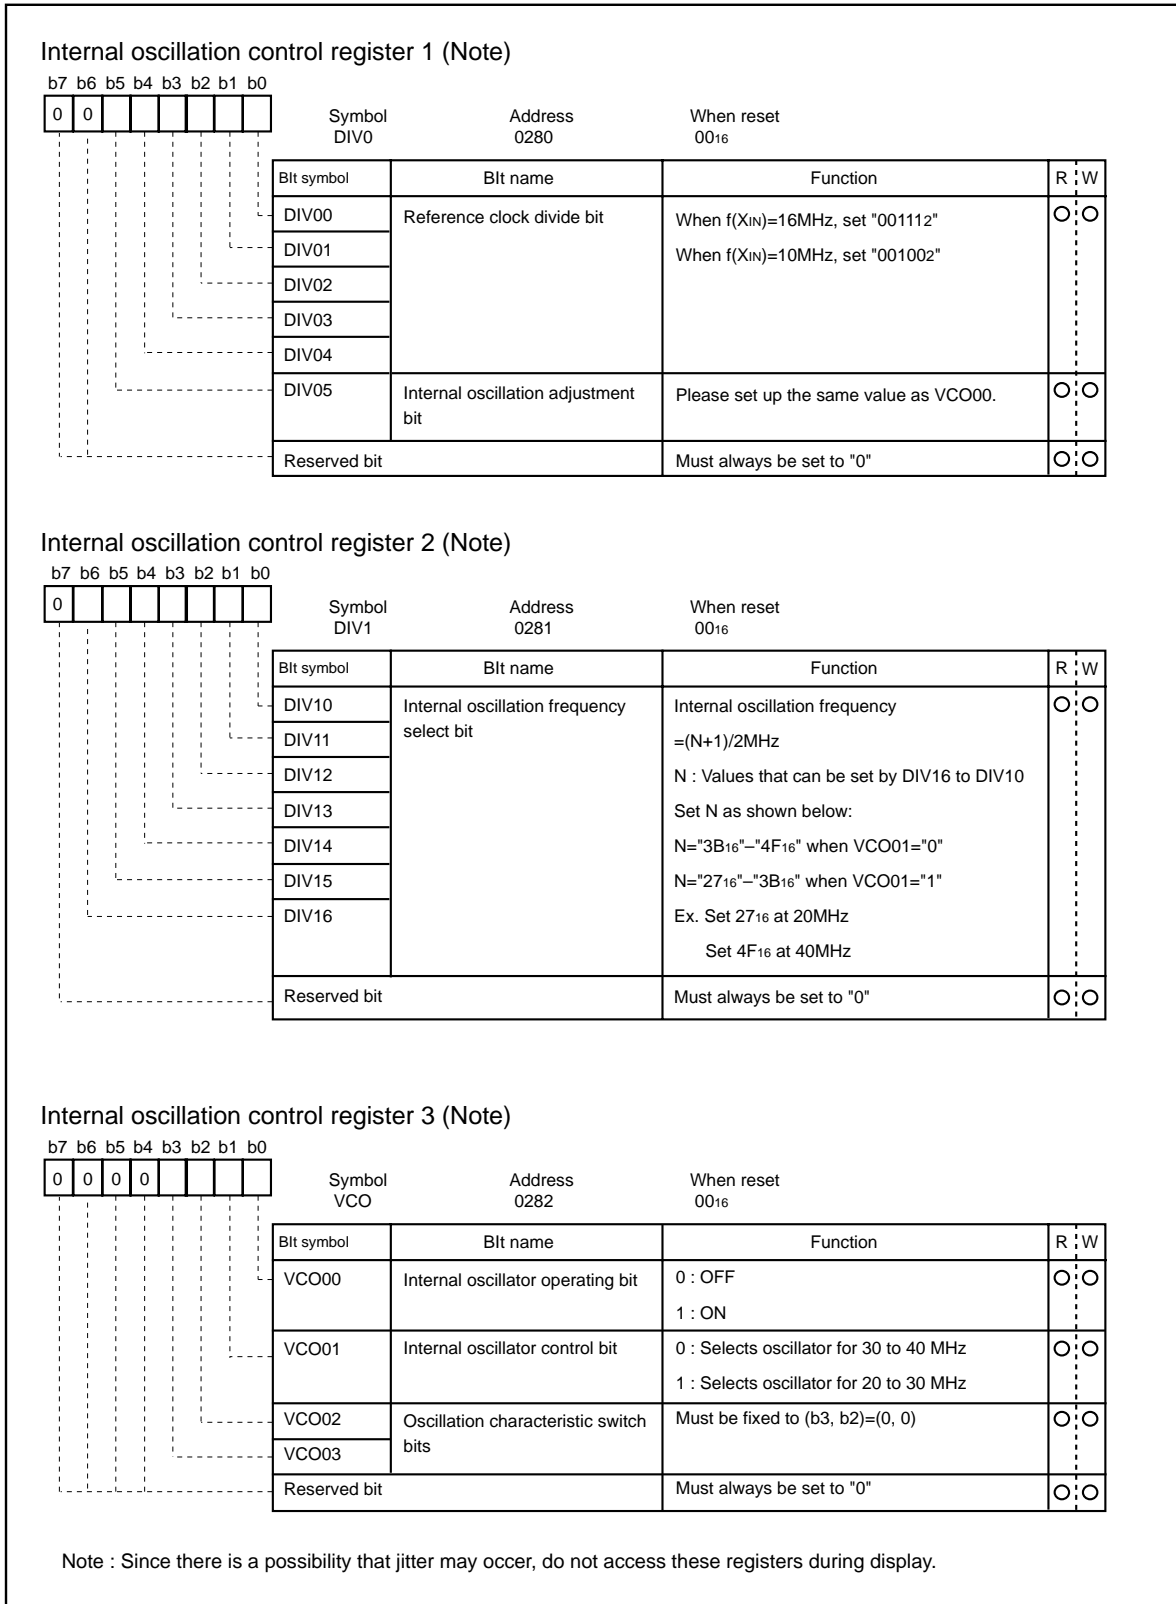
Internal oscillation control register 1 (Note)

b7 b6 b5 b4 b3 b2 b1 b0

0 0

Symbol DIV0 Address 0280 When reset $00_{16}$

| BIt symbol | BIt name | Function | R | W |
|---|---|---|---|---|
| DIV00 | Reference clock divide bit | When f(X$_{IN}$)=16MHz, set "$00111_2$" | O | O |
| DIV01 | | When f(X$_{IN}$)=10MHz, set "$00100_2$" | | |
| DIV02 | | | | |
| DIV03 | | | | |
| DIV04 | | | | |
| DIV05 | Internal oscillation adjustment bit | Please set up the same value as VCO00. | O | O |
| Reserved bit | | Must always be set to "0" | O | O |

Internal oscillation control register 2 (Note)

b7 b6 b5 b4 b3 b2 b1 b0

0

Symbol DIV1 Address 0281 When reset $00_{16}$

| BIt symbol | BIt name | Function | R | W |
|---|---|---|---|---|
| DIV10 | Internal oscillation frequency select bit | Internal oscillation frequency | O | O |
| DIV11 | | =(N+1)/2MHz | | |
| DIV12 | | N : Values that can be set by DIV16 to DIV10 | | |
| DIV13 | | Set N as shown below: | | |
| DIV14 | | N="$3B_{16}$"–"$4F_{16}$" when VCO01="0" | | |
| DIV15 | | N="$27_{16}$"–"$3B_{16}$" when VCO01="1" | | |
| DIV16 | | Ex. Set $27_{16}$ at 20MHz Set $4F_{16}$ at 40MHz | | |
| Reserved bit | | Must always be set to "0" | O | O |

Internal oscillation control register 3 (Note)

b7 b6 b5 b4 b3 b2 b1 b0

0 0 0 0

Symbol VCO Address 0282 When reset $00_{16}$

| BIt symbol | BIt name | Function | R | W |
|---|---|---|---|---|
| VCO00 | Internal oscillator operating bit | 0 : OFF 1 : ON | O | O |
| VCO01 | Internal oscillator control bit | 0 : Selects oscillator for 30 to 40 MHz 1 : Selects oscillator for 20 to 30 MHz | O | O |
| VCO02 | Oscillation characteristic switch bits | Must be fixed to (b3, b2)=(0, 0) | O | O |
| VCO03 | | | | |
| Reserved bit | | Must always be set to "0" | O | O |

Note : Since there is a possibility that jitter may occer, do not access these registers during display.